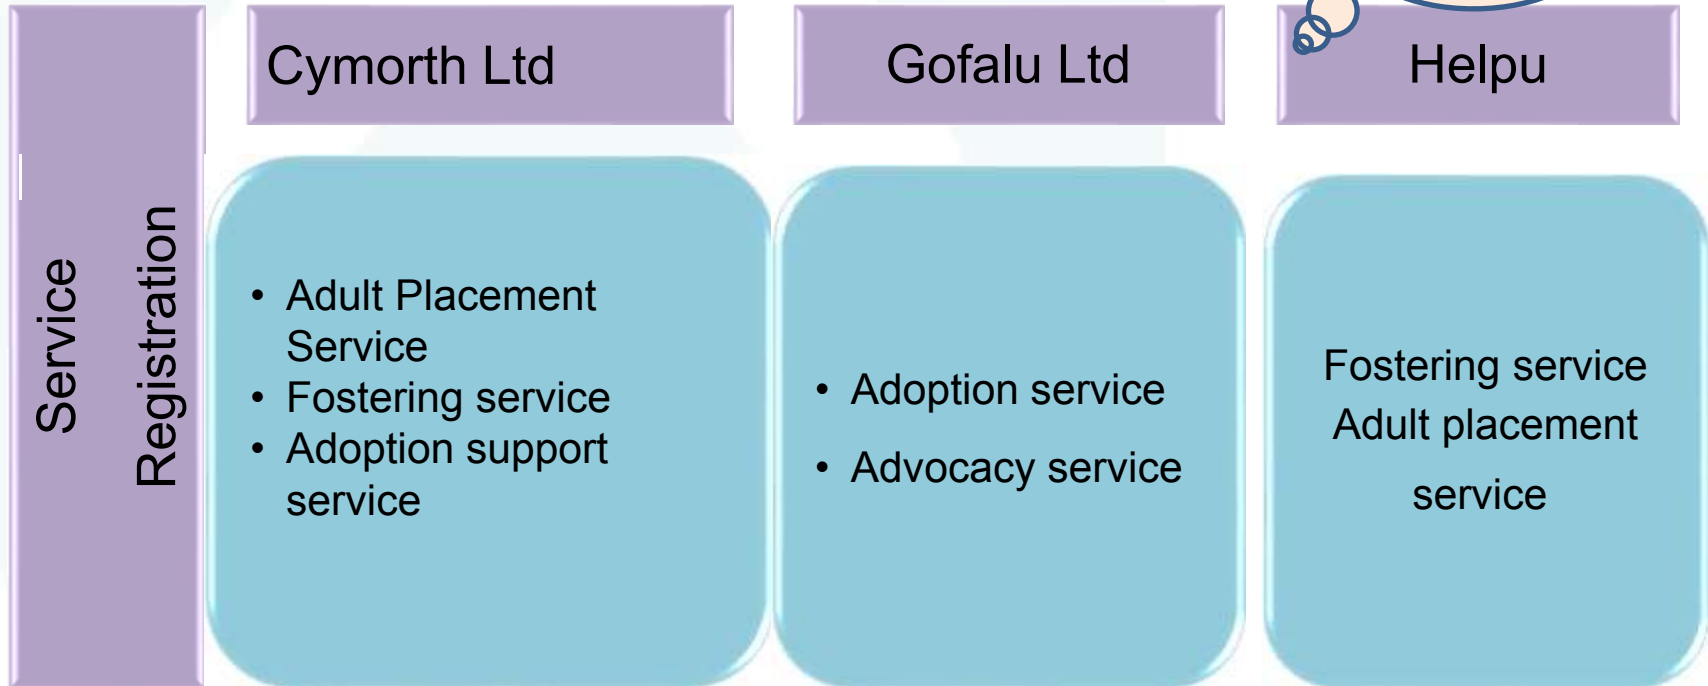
Service Registration

Cymorth Ltd

Gofalu Ltd

Helpu

• Adult Placement Service
• Fostering service
• Adoption support service

• Adoption service
• Advocacy service

Fostering service
Adult placement service